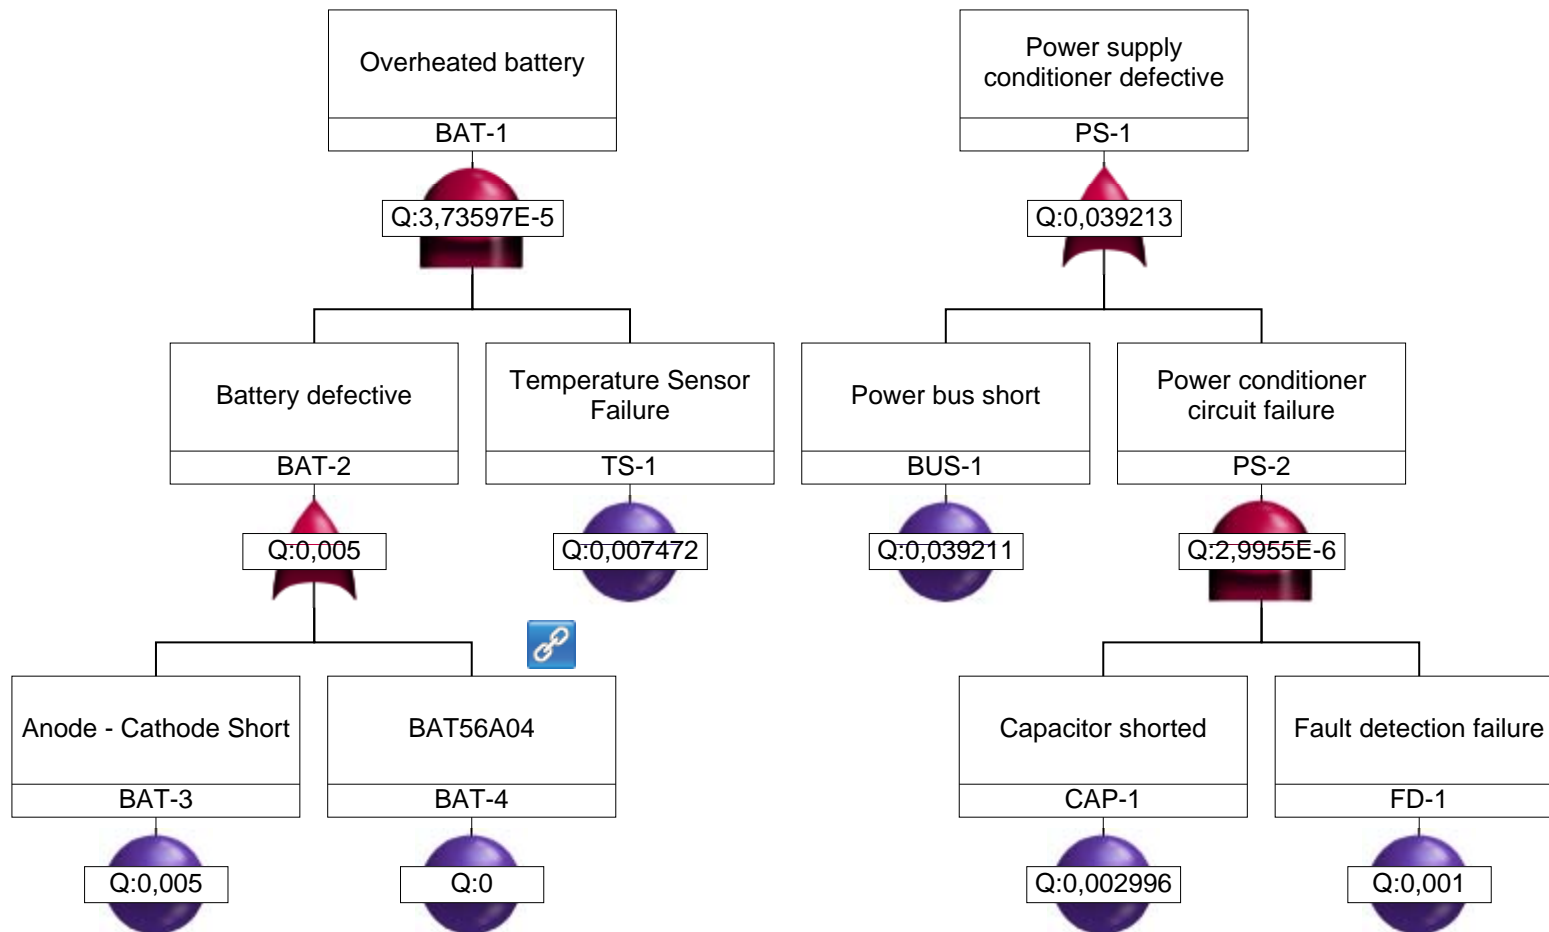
Overheated battery
BAT-1
Q:3,73597E-5

Battery defective
BAT-2
Q:0,005

Anode - Cathode Short
BAT-3
Q:0,005

BAT56A04
BAT-4
Q:0

Temperature Sensor Failure
TS-1
Q:0,007472

Power supply conditioner defective
PS-1
Q:0,039213

Power bus short
BUS-1
Q:0,039211

Power conditioner circuit failure
PS-2
Q:2,9955E-6

Capacitor shorted
CAP-1
Q:0,002996

Fault detection failure
FD-1
Q:0,001